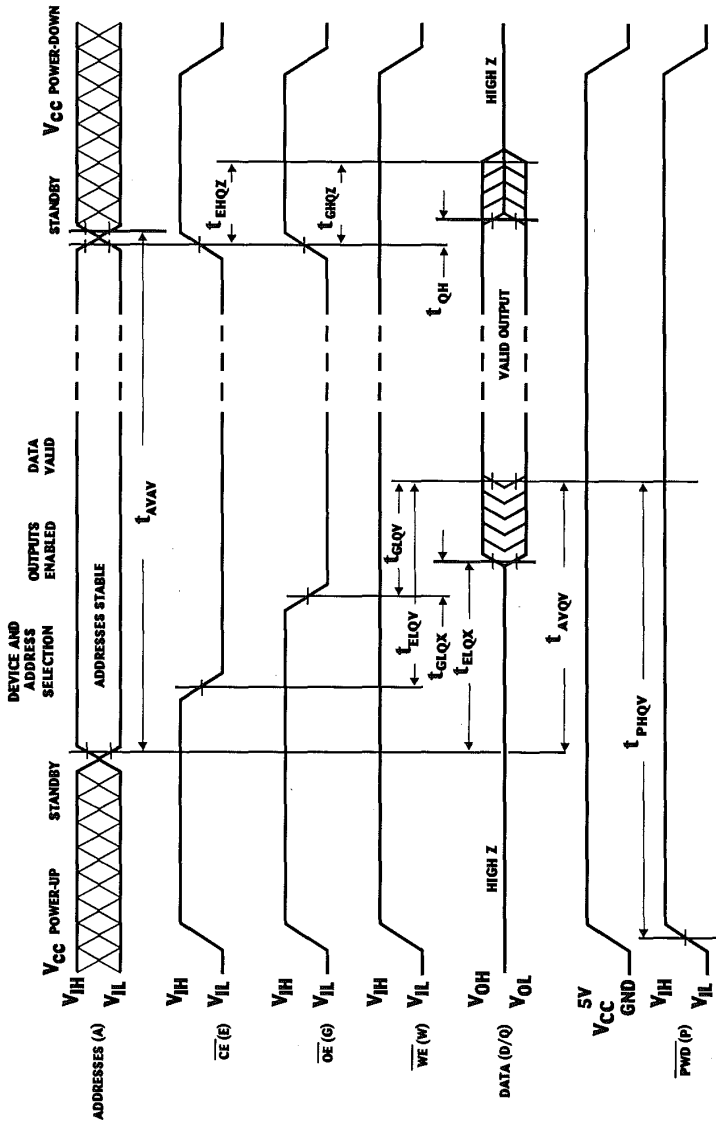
$V_{CC}$ POWER-UP

STANDBY

DEVICE AND ADDRESS SELECTION

OUTPUTS ENABLED

DATA VALID

STANDBY

$V_{CC}$ POWER-DOWN

ADDRESSES (A)

$V_{IH}$

$V_{IL}$

ADDRESSES STABLE

$t_{AVAV}$

$\overline{CE}$ (E)

$V_{IH}$

$V_{IL}$

$t_{EHQZ}$

$\overline{OE}$ (G)

$V_{IH}$

$V_{IL}$

$t_{GHQZ}$

$\overline{WE}$ (W)

$V_{IH}$

$V_{IL}$

$t_{GLQV}$

$t_{ELQV}$

$t_{GLQX}$

$t_{ELQX}$

$t_{QH}$

DATA (D/Q)

$V_{OH}$

$V_{OL}$

HIGH Z

VALID OUTPUT

HIGH Z

$t_{AVQV}$

5V

$V_{CC}$

GND

$t_{PHQV}$

$\overline{PWD}$ (P)

$V_{IH}$

$V_{IL}$